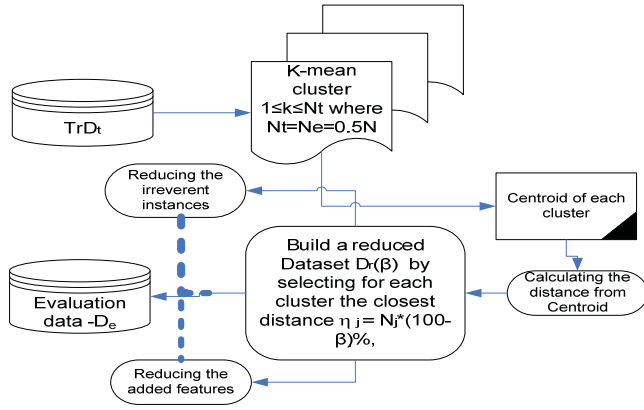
$TrD_t$

K-mean cluster $1 \leq k \leq Nt$ where $Nt=Ne=0.5N$

Reducing the irreverent instances

Centroid of each cluster

Build a reduced Dataset $D_r(\beta)$ by selecting for each cluster the closest distance $\eta_j = N_j*(100-\beta)\%$,

Calculating the distance from Centroid

Evaluation data -$D_e$

Reducing the added features